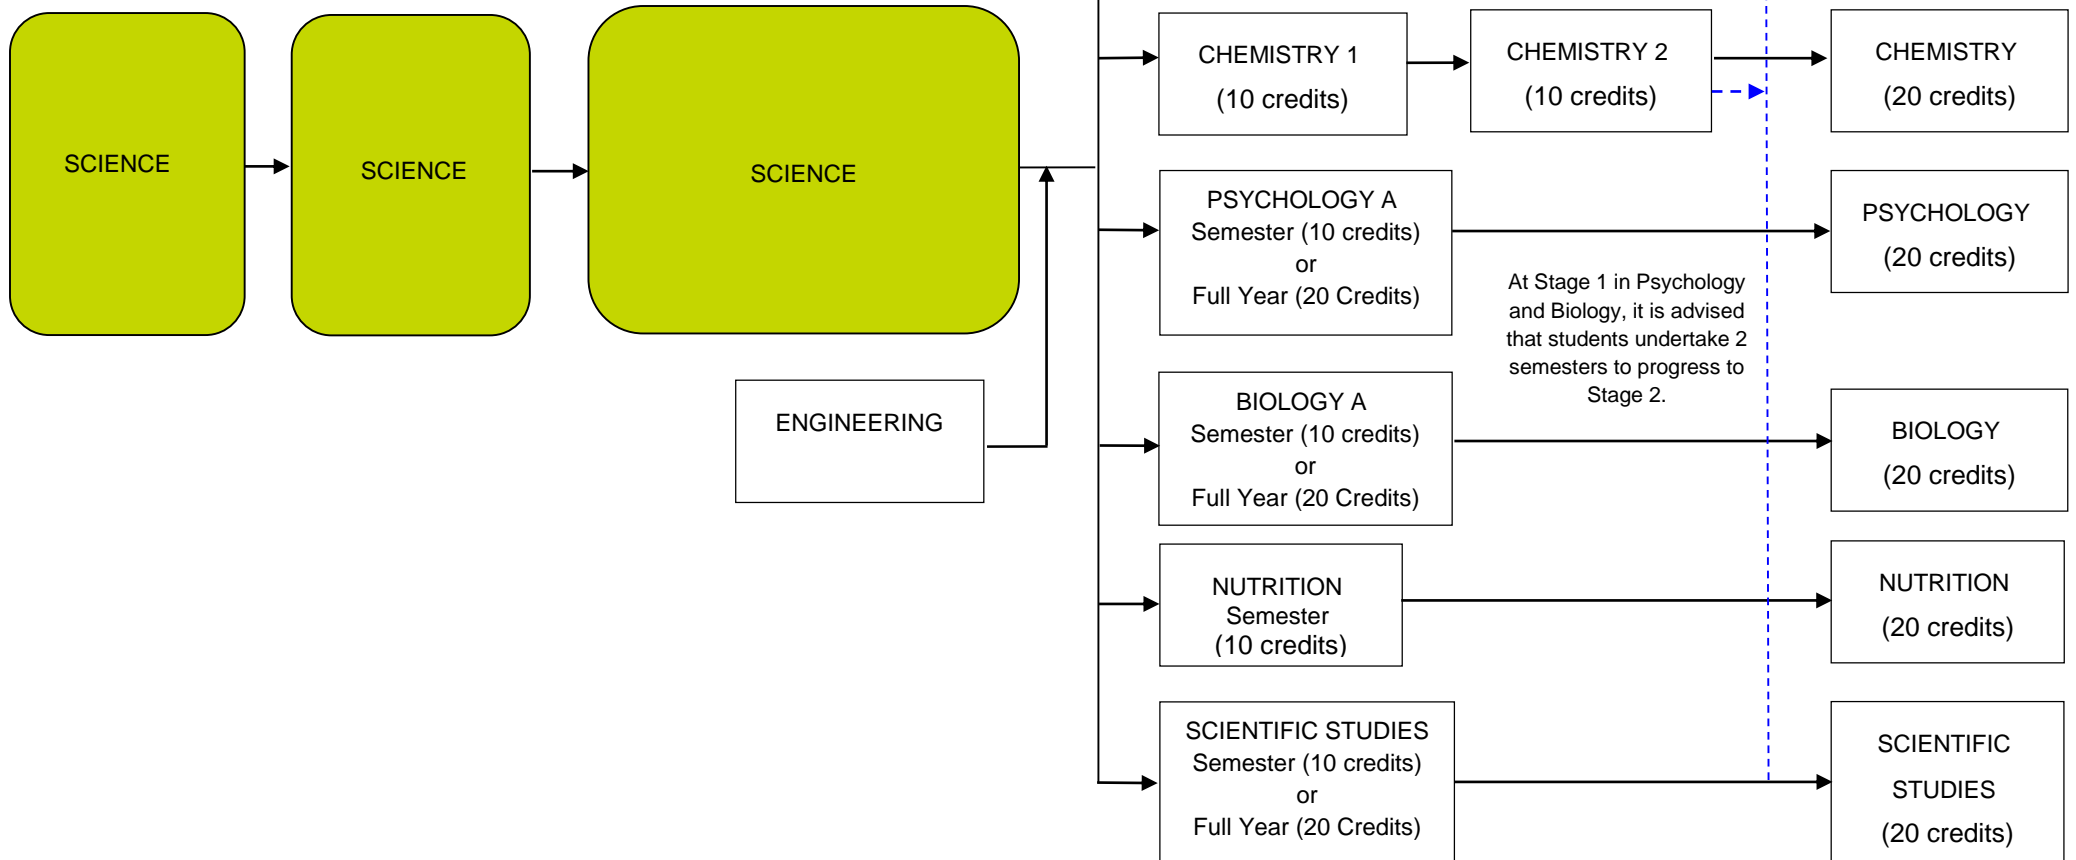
SCIENCE

SCIENCE

SCIENCE

ENGINEERING

CHEMISTRY 1
(10 credits)

CHEMISTRY 2
(10 credits)

CHEMISTRY
(20 credits)

PSYCHOLOGY A
Semester (10 credits)
or
Full Year (20 Credits)

PSYCHOLOGY
(20 credits)

At Stage 1 in Psychology and Biology, it is advised that students undertake 2 semesters to progress to Stage 2.

BIOLOGY A
Semester (10 credits)
or
Full Year (20 Credits)

BIOLOGY
(20 credits)

NUTRITION
Semester
(10 credits)

NUTRITION
(20 credits)

SCIENTIFIC STUDIES
Semester (10 credits)
or
Full Year (20 Credits)

SCIENTIFIC
STUDIES
(20 credits)